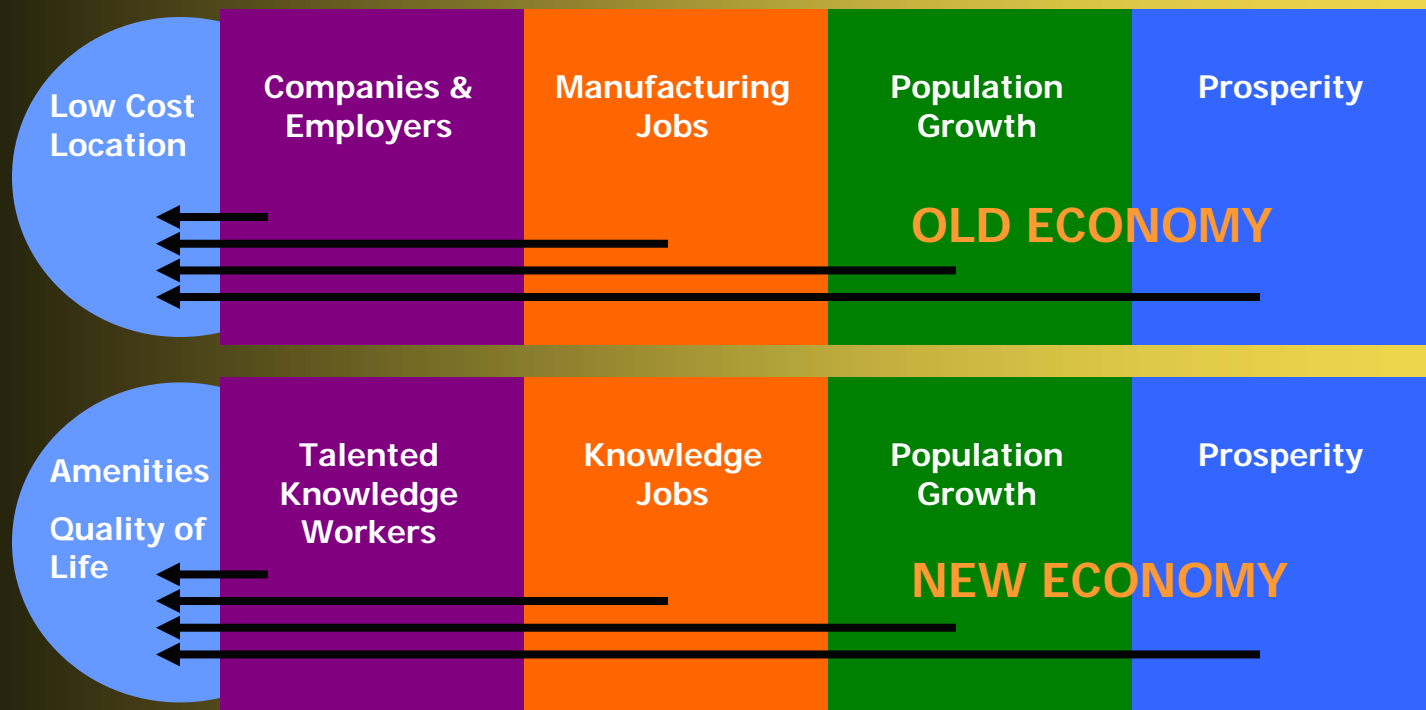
Low Cost Location

Companies & Employers

Manufacturing Jobs

Population Growth

Prosperity

OLD ECONOMY

Amenities

Quality of Life

Talented Knowledge Workers

Knowledge Jobs

Population Growth

Prosperity

NEW ECONOMY